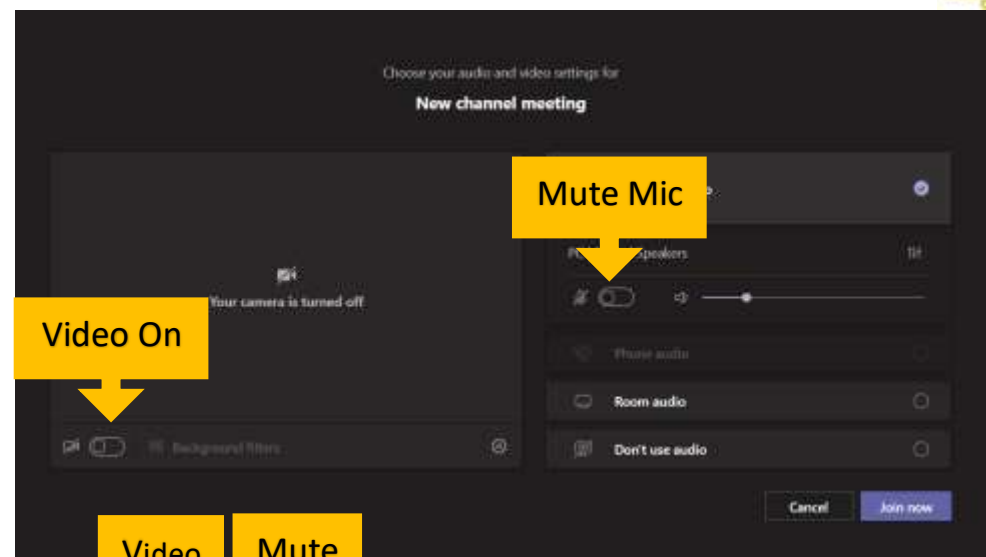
Choose your audio and video settings for

New channel meeting

Mute Mic

P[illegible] Speakers

Your camera is turned off

Video On

Phone audio

Room audio

Background filters

Don't use audio

Cancel

Join now

Video

Mute